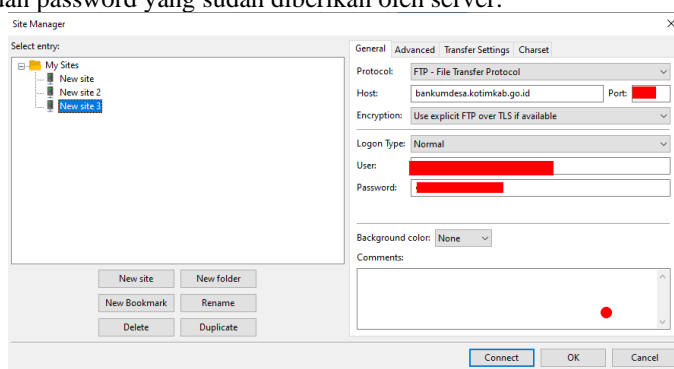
dan password yang sudah diberikan oleh server.

Site Manager

Select entry:

My Sites
New site
New site 2
New site 3

New site | New folder
New Bookmark | Rename
Delete | Duplicate

General | Advanced | Transfer Settings | Charset

Protocol: FTP - File Transfer Protocol
Host: bankumdesa.kotimkab.go.id Port: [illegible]
Encryption: Use explicit FTP over TLS if available
Logon Type: Normal
User: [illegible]
Password: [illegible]

Background color: None
Comments:

Connect | OK | Cancel